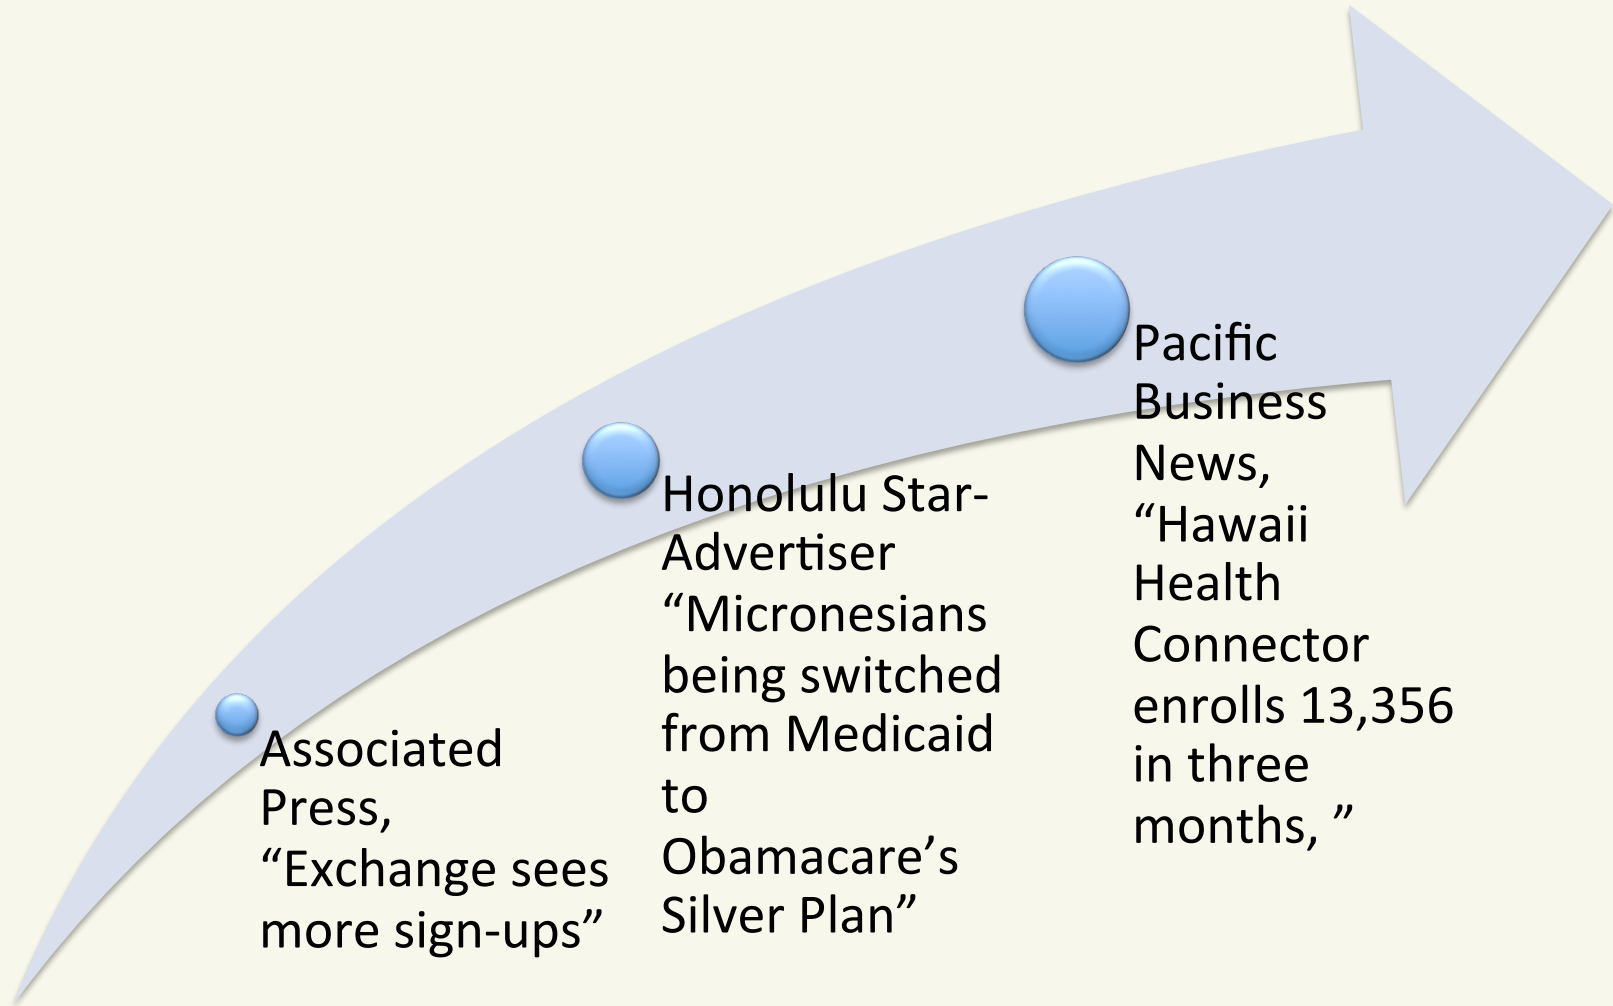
Associated Press, “Exchange sees more sign-ups”

Honolulu Star-Advertiser “Micronesians being switched from Medicaid to Obamacare’s Silver Plan”

Pacific Business News, “Hawaii Health Connector enrolls 13,356 in three months, ”